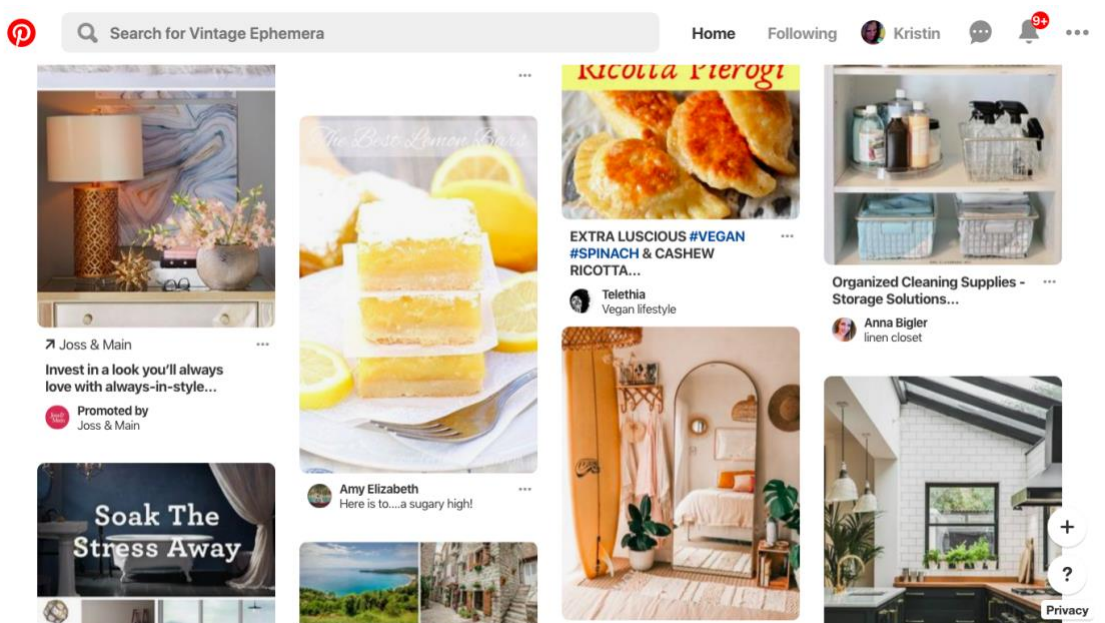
Search for Vintage Ephemera

Home

Following

Kristin

9+

Joss & Main

Invest in a look you'll always love with always-in-style...

Promoted by
Joss & Main

Soak The Stress Away

The Best Lemon Bars

Amy Elizabeth
Here is to....a sugary high!

Ricotta Pierogi

EXTRA LUSCIOUS #VEGAN #SPINACH & CASHEW RICOTTA...

Telethia
Vegan lifestyle

Organized Cleaning Supplies - Storage Solutions...

Anna Bigler
linen closet

+

?

Privacy